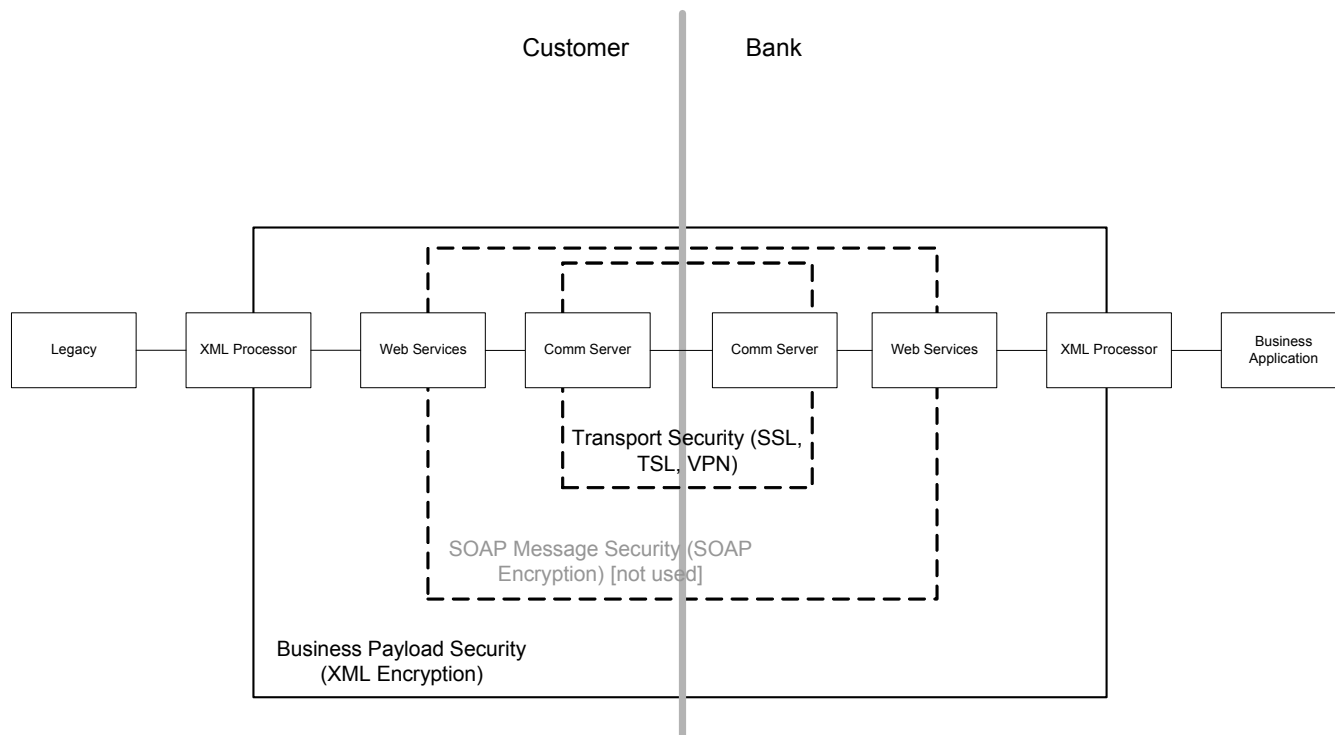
Customer

Bank

Legacy

XML Processor

Web Services

Comm Server

Comm Server

Web Services

XML Processor

Business Application

Transport Security (SSL, TSL, VPN)

SOAP Message Security (SOAP Encryption) [not used]

Business Payload Security (XML Encryption)